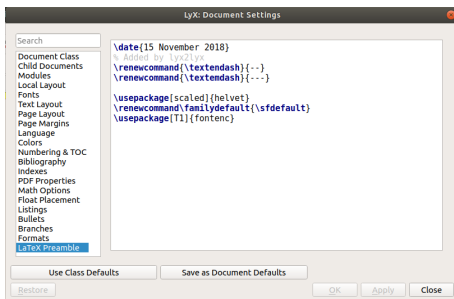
LyX: Document Settings

Search

Document Class
Child Documents
Modules
Local Layout
Fonts
Text Layout
Page Layout
Page Margins
Language
Colors
Numbering & TOC
Bibliography
Indexes
PDF Properties
Math Options
Float Placement
Listings
Bullets
Branches
Formats
LaTeX Preamble

\date{15 November 2018}
% Added by lyx2lyx
\renewcommand{\textendash}{--}
\renewcommand{\textemdash}{---}

\usepackage[scaled]{helvet}
\renewcommand\familydefault{\sfdefault}
\usepackage[T1]{fontenc}

Use Class Defaults
Save as Document Defaults
Restore
OK
Apply
Close